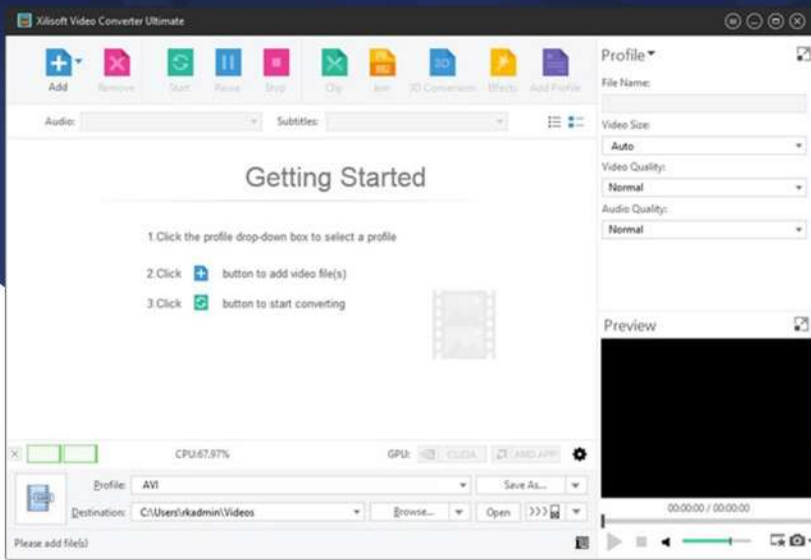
Xilisoft Video Converter Ultimate

Add
Remove
Start
Pause
Stop
Clip
Join
3D Conversion
Effects
Add Profile

Audio:
Subtitles:

Getting Started

1.Click the profile drop-down box to select a profile

2.Click button to add video file(s)

3.Click button to start converting

CPU:67.97%
GPU:
CUDA
AMD APP

Profile: AVI
Save As...
Destination: C:\Users\rkadmin\Videos
Browse...
Open

Please add file(s)

Profile
File Name:
Video Size:
Auto
Video Quality:
Normal
Audio Quality:
Normal

Preview

00:00:00 / 00:00:00